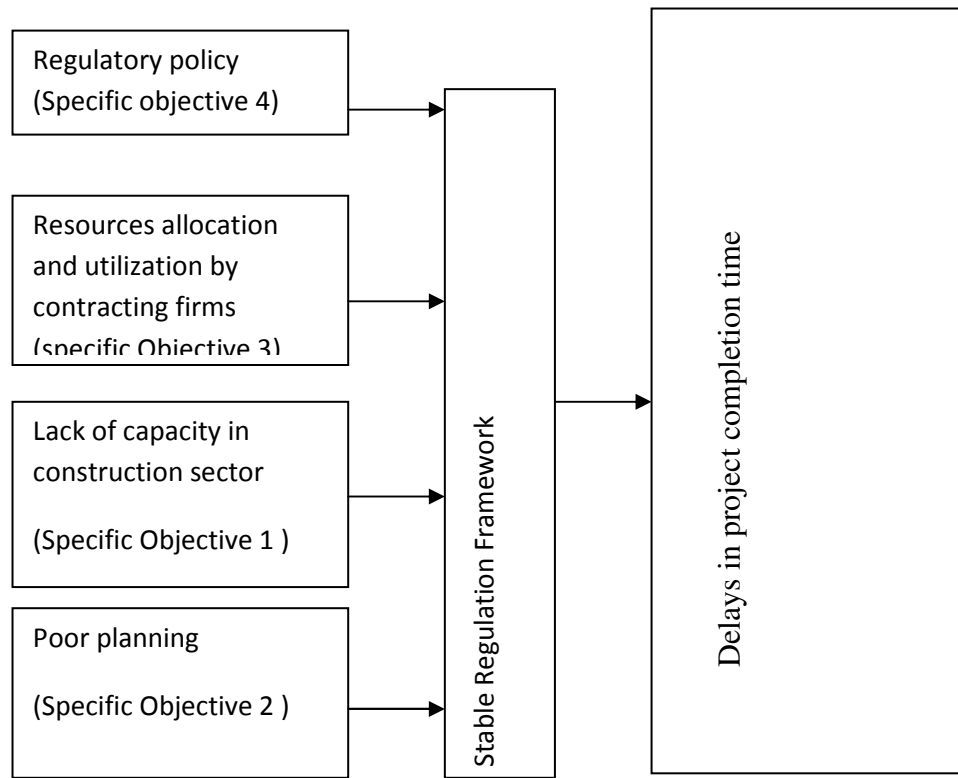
Regulatory policy
(Specific objective 4)

Resources allocation and utilization by contracting firms
(specific Objective 3)

Lack of capacity in construction sector

(Specific Objective 1 )

Poor planning

(Specific Objective 2 )

Stable Regulation Framework

Delays in project completion time